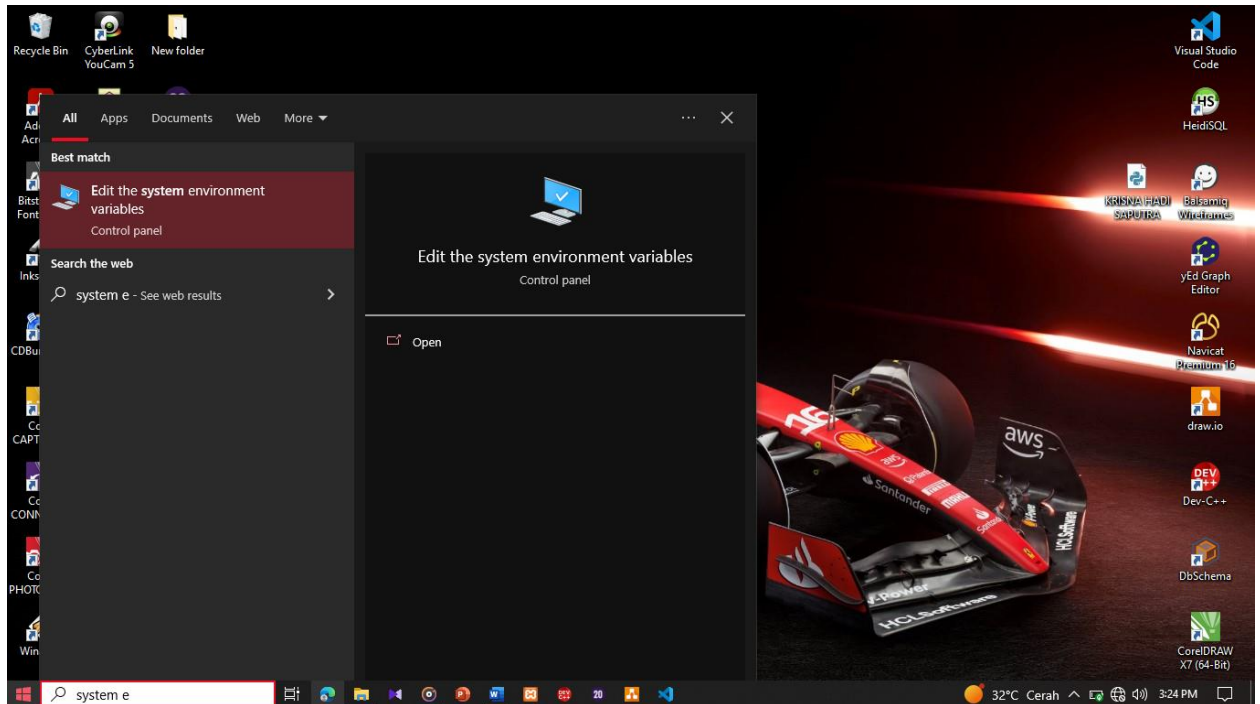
Recycle Bin
CyberLink YouCam 5
New folder
Visual Studio Code
HeidiSQL
KRISNA HADI SAPUTRA
Balsamiq Wireframes
yEd Graph Editor
Navicat Premium 16
draw.io
Dev-C++
DbSchema
CorelDRAW X7 (64-Bit)

Ad Acr
Bitst Font
Inks
CDBu
Co CAPT
Co CONN
Co PHOTO
Win

All Apps Documents Web More ▾ ··· ✕

Best match
Edit the system environment variables
Control panel

Search the web
system e - See web results >

Edit the system environment variables
Control panel

Open

aws
Santander
Shell
HCLSoftware

system e
32°C Cerah
3:24 PM